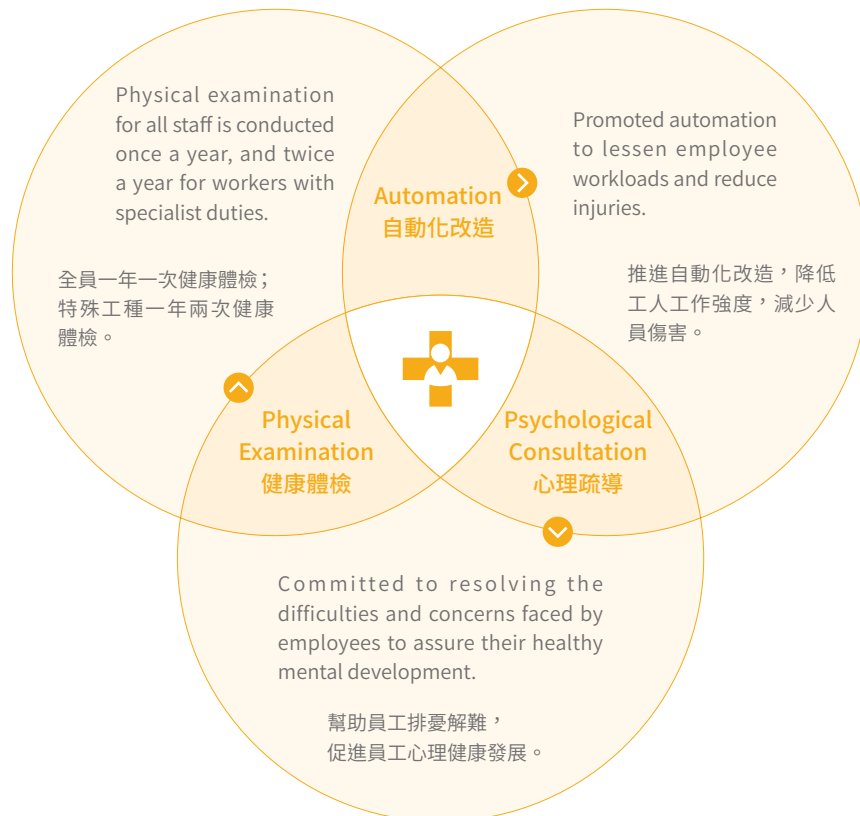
Physical examination for all staff is conducted once a year, and twice a year for workers with specialist duties.

全員一年一次健康體檢；特殊工種一年兩次健康體檢。

Automation
自動化改造

Promoted automation to lessen employee workloads and reduce injuries.

推進自動化改造，降低工人工作強度，減少人員傷害。

Physical Examination
健康體檢

Psychological Consultation
心理疏導

Committed to resolving the difficulties and concerns faced by employees to assure their healthy mental development.

幫助員工排憂解難，促進員工心理健康發展。